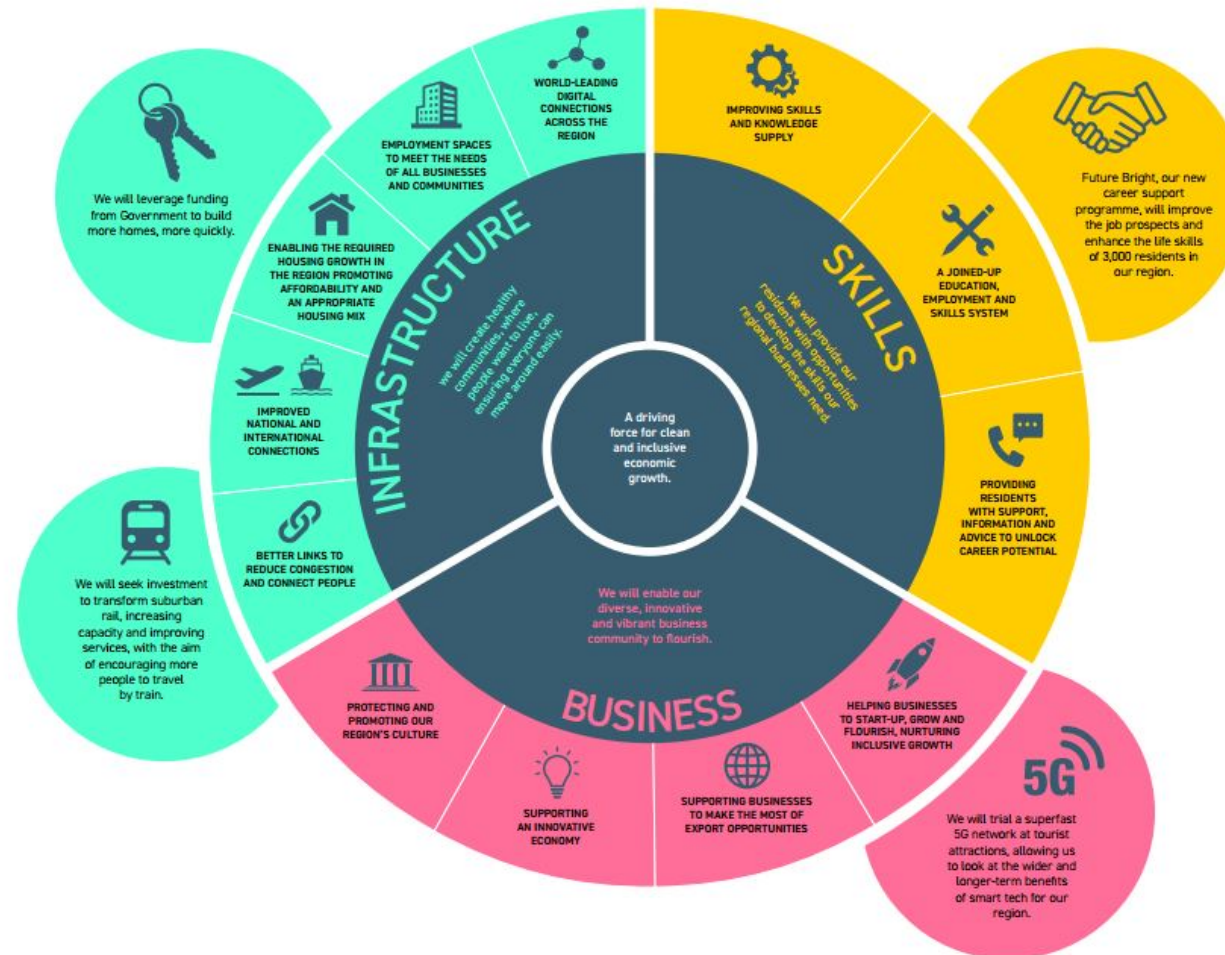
WORLD-LEADING DIGITAL CONNECTIONS ACROSS THE REGION

EMPLOYMENT SPACES TO MEET THE NEEDS OF ALL BUSINESSES AND COMMUNITIES

We will leverage funding from Government to build more homes, more quickly.

ENABLING THE REQUIRED HOUSING GROWTH IN THE REGION PROMOTING AFFORDABILITY AND AN APPROPRIATE HOUSING MIX

IMPROVED NATIONAL AND INTERNATIONAL CONNECTIONS

BETTER LINKS TO REDUCE CONGESTION AND CONNECT PEOPLE

We will seek investment to transform suburban rail, increasing capacity and improving services, with the aim of encouraging more people to travel by train.

INFRASTRUCTURE

We will create healthy communities, where people want to live, ensuring everyone can move around easily.

A driving force for clean and inclusive economic growth.

IMPROVING SKILLS AND KNOWLEDGE SUPPLY

Future Bright, our new career support programme, will improve the job prospects and enhance the life skills of 3,000 residents in our region.

SKILLS

We will provide our residents with opportunities to develop the skills our regional businesses need.

A JOINED-UP EDUCATION, EMPLOYMENT AND SKILLS SYSTEM

PROVIDING RESIDENTS WITH SUPPORT, INFORMATION AND ADVICE TO UNLOCK CAREER POTENTIAL

We will enable our diverse, innovative and vibrant business community to flourish.

BUSINESS

PROTECTING AND PROMOTING OUR REGION'S CULTURE

SUPPORTING AN INNOVATIVE ECONOMY

SUPPORTING BUSINESSES TO MAKE THE MOST OF EXPORT OPPORTUNITIES

HELPING BUSINESSES TO START-UP, GROW AND FLOURISH, NURTURING INCLUSIVE GROWTH

5G

We will trial a superfast 5G network at tourist attractions, allowing us to look at the wider and longer-term benefits of smart tech for our region.